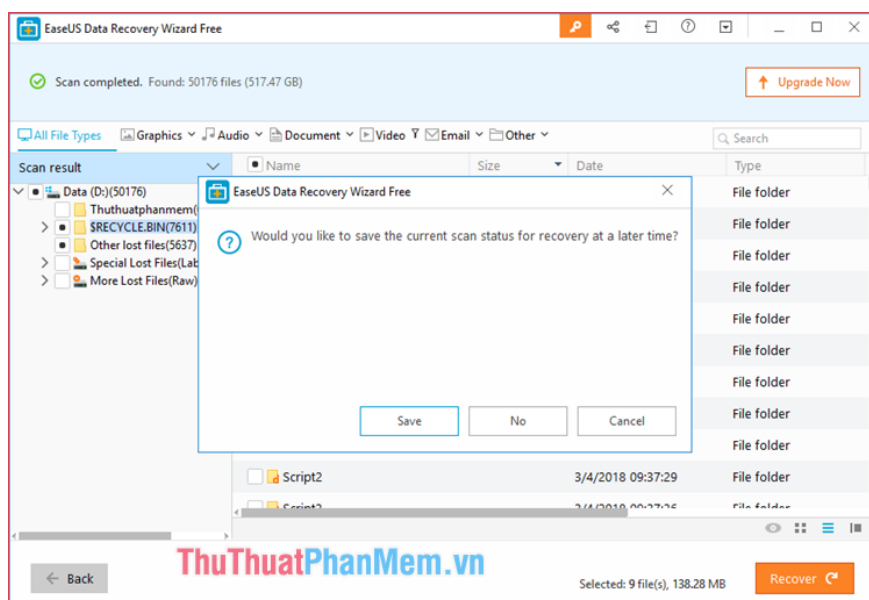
EaseUS Data Recovery Wizard Free

Scan completed. Found: 50176 files (517.47 GB)

Upgrade Now

All File Types Graphics Audio Document Video Email Other

Search

Scan result

Name Size Date Type

Data (D:)(50176)

Thuthuatphanmem(

$RECYCLE.BIN(7611)

Other lost files(5637)

Special Lost Files(Lab

More Lost Files(Raw)

EaseUS Data Recovery Wizard Free

Would you like to save the current scan status for recovery at a later time?

Save No Cancel

File folder
File folder
File folder
File folder
File folder
File folder
File folder
File folder
File folder

Script2 3/4/2018 09:37:29 File folder

Script2 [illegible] File folder

Back

ThuThuatPhanMem.vn

Selected: 9 file(s), 138.28 MB

Recover